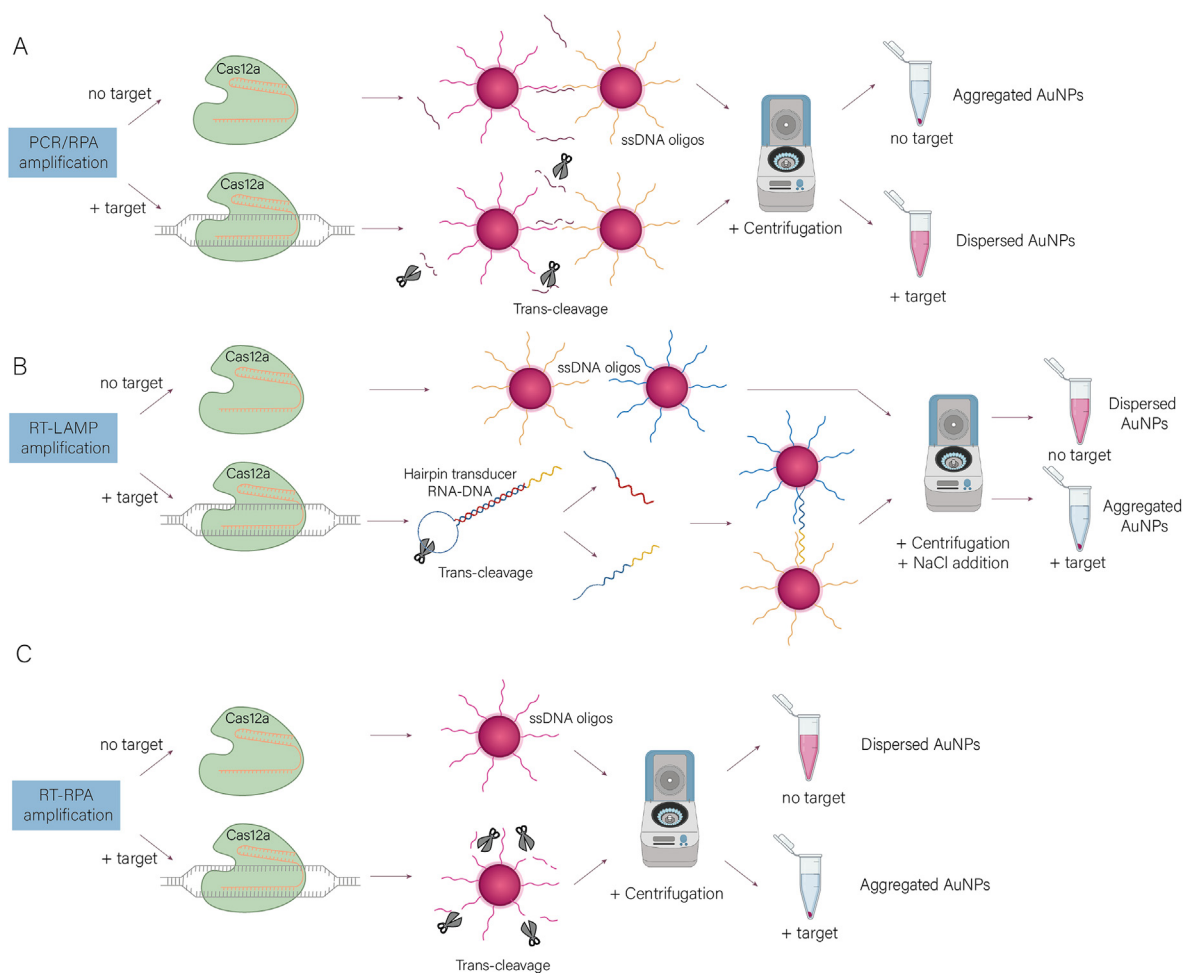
A

PCR/RPA amplification

no target

Cas12a

ssDNA oligos

Aggregated AuNPs

no target

+ target

Cas12a

+ Centrifugation

Dispersed AuNPs

+ target

Trans-cleavage

B

RT-LAMP amplification

no target

Cas12a

ssDNA oligos

Dispersed AuNPs

no target

+ target

Cas12a

Hairpin transducer RNA-DNA

Trans-cleavage

Aggregated AuNPs

+ Centrifugation
+ NaCl addition

+ target

C

RT-RPA amplification

no target

Cas12a

ssDNA oligos

Dispersed AuNPs

no target

+ target

Cas12a

+ Centrifugation

Aggregated AuNPs

+ target

Trans-cleavage